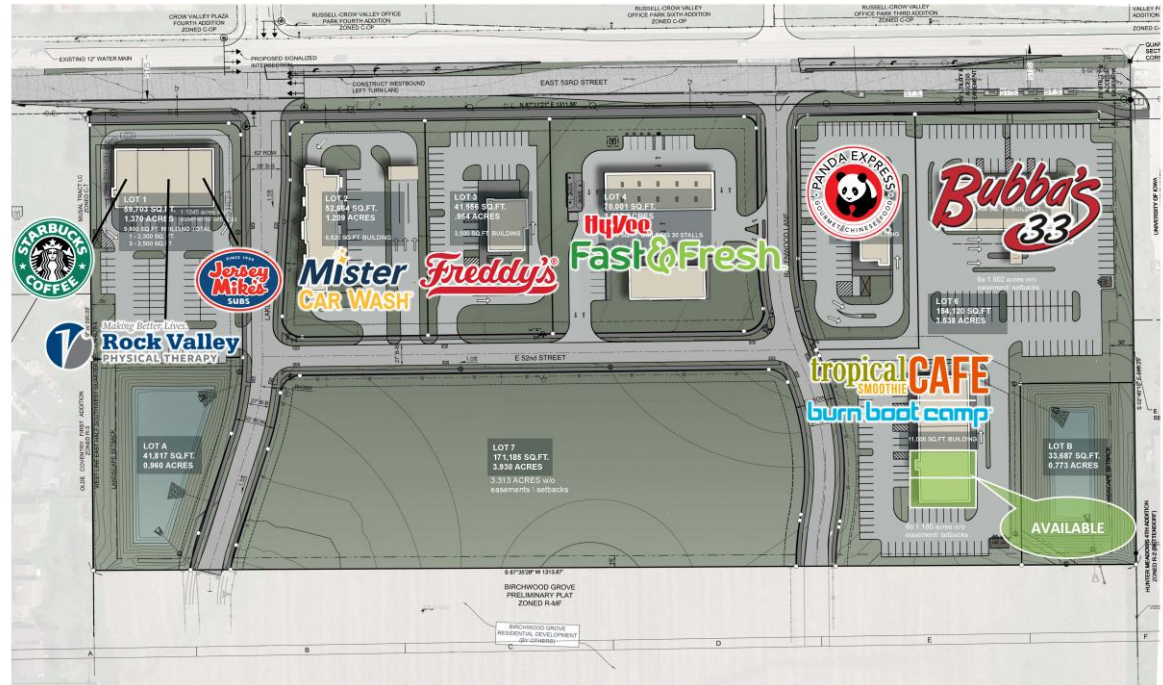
CROW VALLEY PLAZA FOURTH ADDITION ZONED C-OP

RUSSELL-CROW VALLEY OFFICE PARK FOURTH ADDITION ZONED C-OP

RUSSELL-CROW VALLEY OFFICE PARK SIXTH ADDITION ZONED C-OP

RUSSELL-CROW VALLEY OFFICE PARK THIRD ADDITION ZONED C-OP

EXISTING 12" WATER MAIN

PROPOSED SIGNALIZED INTERSECTION

CONSTRUCT WESTBOUND LEFT TURN LANE

EAST 53RD STREET

LOT 1
59,703 SQ.FT.
1.370 ACRES
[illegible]
1 - 2,500 SQ.FT.
2 - 2,500 SQ.FT.

LOT 2
52,664 SQ.FT.
1.209 ACRES
5,520 SQ.FT. BUILDING

LOT 3
41,556 SQ.FT.
.954 ACRES
3,500 SQ.FT. BUILDING

LOT 4
78,001 SQ.FT.
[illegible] 30 STALLS

LOT 6
154,120 SQ.FT.
3.538 ACRES

LOT A
41,817 SQ.FT.
0.960 ACRES

LOT 7
171,185 SQ.FT.
3.930 ACRES
3.313 ACRES w/o easements | setbacks

11,000 SQ.FT. BUILDING

LOT B
33,687 SQ.FT.
0.773 ACRES

AVAILABLE

E 52nd STREET

STARBUCKS COFFEE

Jersey Mike's SUBS SINCE 1956

Making Better Lives.
Rock Valley
PHYSICAL THERAPY

Mister CAR WASH

Freddy's

HyVee Fast&Fresh

PANDA EXPRESS GOURMET CHINESE FOOD

Bubba's 33

tropical SMOOTHIE CAFE

burn boot camp

BIRCHWOOD GROVE PRELIMINARY PLAT ZONED R-MF

BIRCHWOOD GROVE RESIDENTIAL DEVELOPMENT (BY OTHERS)

UNIVERSITY OF IOWA

A B C D E F